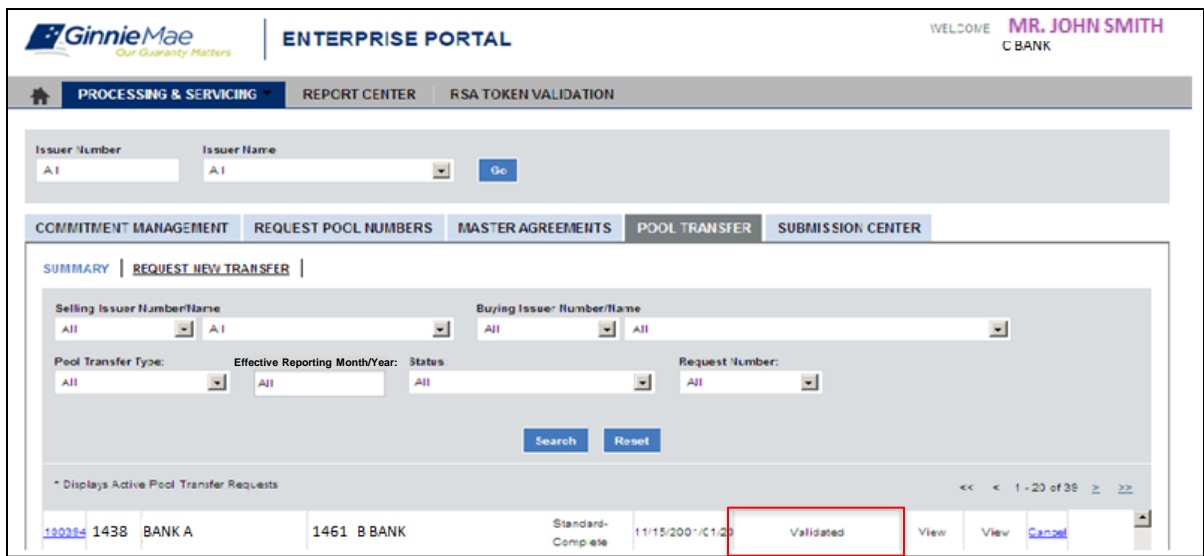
GinnieMae
Our Guaranty Matters

ENTERPRISE PORTAL

WELCOME MR. JOHN SMITH
C BANK

PROCESSING & SERVICING | REPORT CENTER | RSA TOKEN VALIDATION

Issuer Number
All

Issuer Name
All

Go

COMMITMENT MANAGEMENT | REQUEST POOL NUMBERS | MASTER AGREEMENTS | POOL TRANSFER | SUBMISSION CENTER

SUMMARY | REQUEST NEW TRANSFER |

Selling Issuer Number/Name
All | All

Buying Issuer Number/Name
All | All

Pool Transfer Type:
All

Effective Reporting Month/Year:
All

Status
All

Request Number:
All

Search | Reset

* Displays Active Pool Transfer Requests

<< < 1 - 20 of 38 > >>

| 100394 | 1438 | BANK A | 1461 | B BANK | Standard-Complete | 11/15/2001/01:20 | Validated | View | View | Cancel |